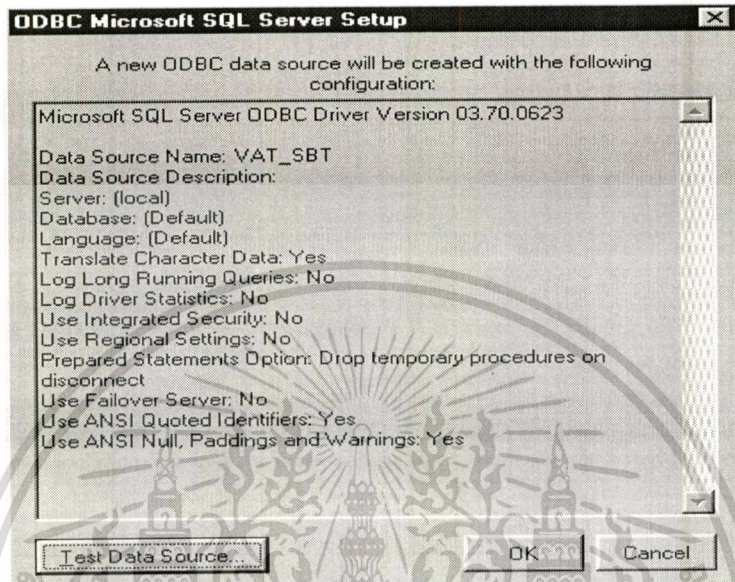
ODBC Microsoft SQL Server Setup

A new ODBC data source will be created with the following configuration:

Microsoft SQL Server ODBC Driver Version 03.70.0623

Data Source Name: VAT_SBT
Data Source Description:
Server: (local)
Database: (Default)
Language: (Default)
Translate Character Data: Yes
Log Long Running Queries: No
Log Driver Statistics: No
Use Integrated Security: No
Use Regional Settings: No
Prepared Statements Option: Drop temporary procedures on disconnect
Use Failover Server: No
Use ANSI Quoted Identifiers: Yes
Use ANSI Null, Paddings and Warnings: Yes

Test Data Source...

OK

Cancel